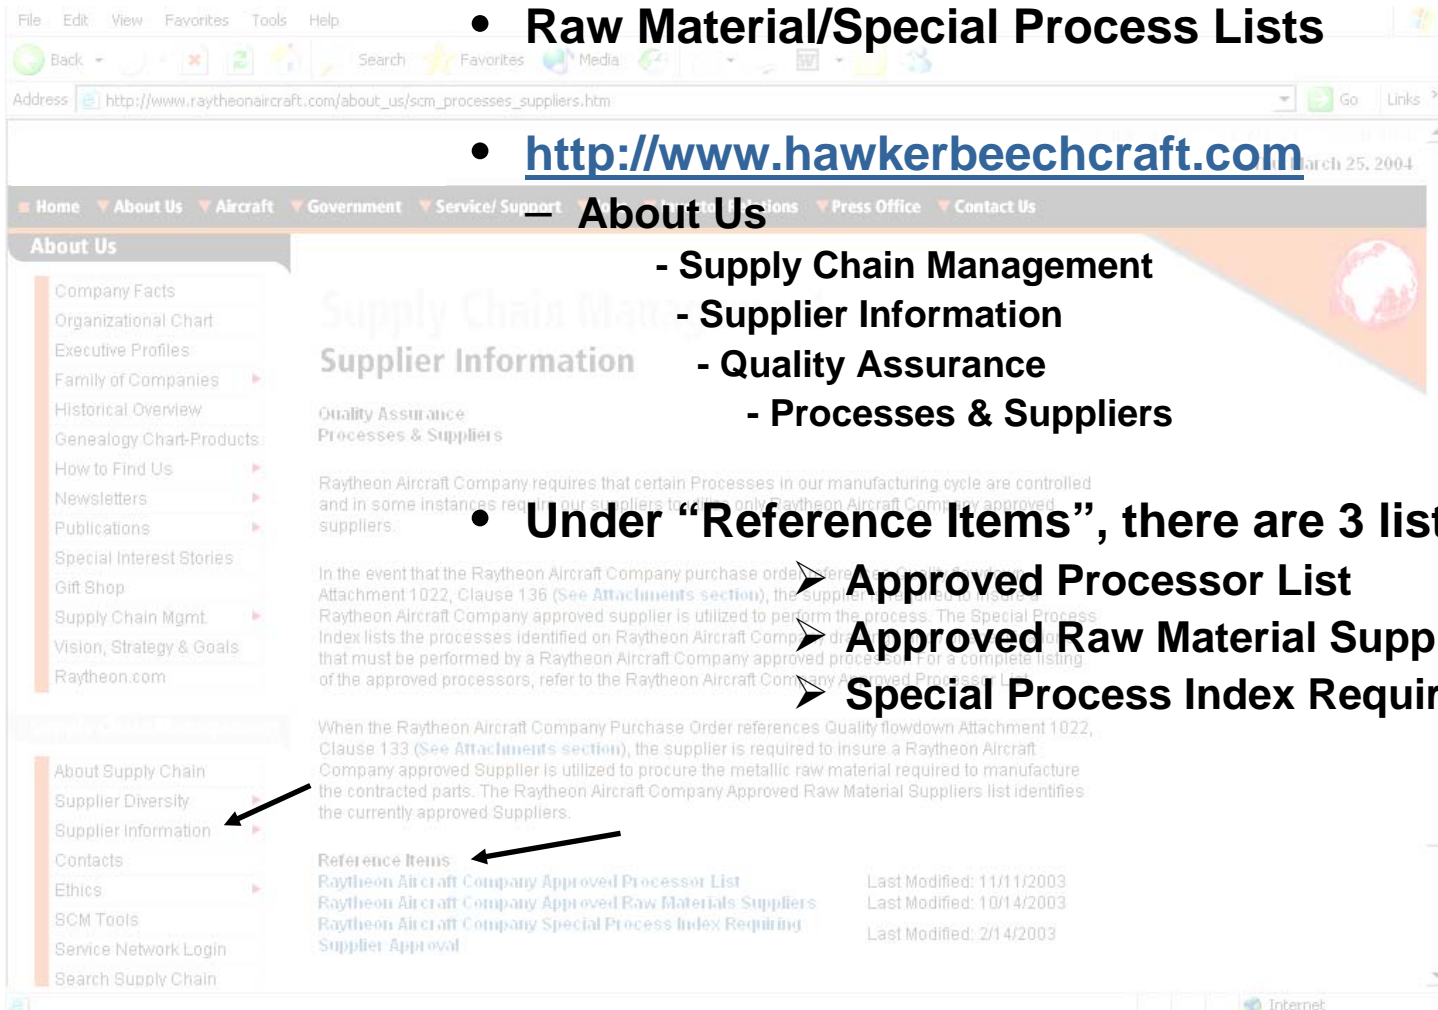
File Edit View Favorites Tools Help

Back Search Favorites Media

Address http://www.raytheonaircraft.com/about_us/scm_processes_suppliers.htm Go Links

• Raw Material/Special Process Lists

• http://www.hawkerbeechcraft.com

– About Us

- Supply Chain Management

- Supplier Information

- Quality Assurance

- Processes & Suppliers

• Under “Reference Items”, there are 3 list

➢ Approved Processor List

➢ Approved Raw Material Supp

➢ Special Process Index Requir

arch 25, 2004

Home About Us Aircraft Government Service/ Support Press Office Contact Us

About Us

Company Facts
Organizational Chart
Executive Profiles
Family of Companies
Historical Overview
Genealogy Chart-Products
How to Find Us
Newsletters
Publications
Special Interest Stories
Gift Shop
Supply Chain Mgmt.
Vision, Strategy & Goals
Raytheon.com

About Supply Chain
Supplier Diversity
Supplier Information
Contacts
Ethics
SCM Tools
Service Network Login
Search Supply Chain

Supplier Information

Quality Assurance
Processes & Suppliers

Raytheon Aircraft Company requires that certain Processes in our manufacturing cycle are controlled and in some instances req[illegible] our suppliers to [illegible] only Raytheon Aircraft Company approved suppliers.

In the event that the Raytheon Aircraft Company purchase orde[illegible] Attachment 1022, Clause 136 (See Attachments section), the supplie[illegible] Raytheon Aircraft Company approved supplier is utilized to perform the process. The Special Process Index lists the processes identified on Raytheon Aircraft Comp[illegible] dr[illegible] that must be performed by a Raytheon Aircraft Company approved processor. For a complete listing of the approved processors, refer to the Raytheon Aircraft Company Approved Processor List.

When the Raytheon Aircraft Company Purchase Order references Quality flowdown Attachment 1022, Clause 133 (See Attachments section), the supplier is required to insure a Raytheon Aircraft Company approved Supplier is utilized to procure the metallic raw material required to manufacture the contracted parts. The Raytheon Aircraft Company Approved Raw Material Suppliers list identifies the currently approved Suppliers.

Reference Items
Raytheon Aircraft Company Approved Processor List Last Modified: 11/11/2003
Raytheon Aircraft Company Approved Raw Materials Suppliers Last Modified: 10/14/2003
Raytheon Aircraft Company Special Process Index Requiring Supplier Approval Last Modified: 2/14/2003

Internet